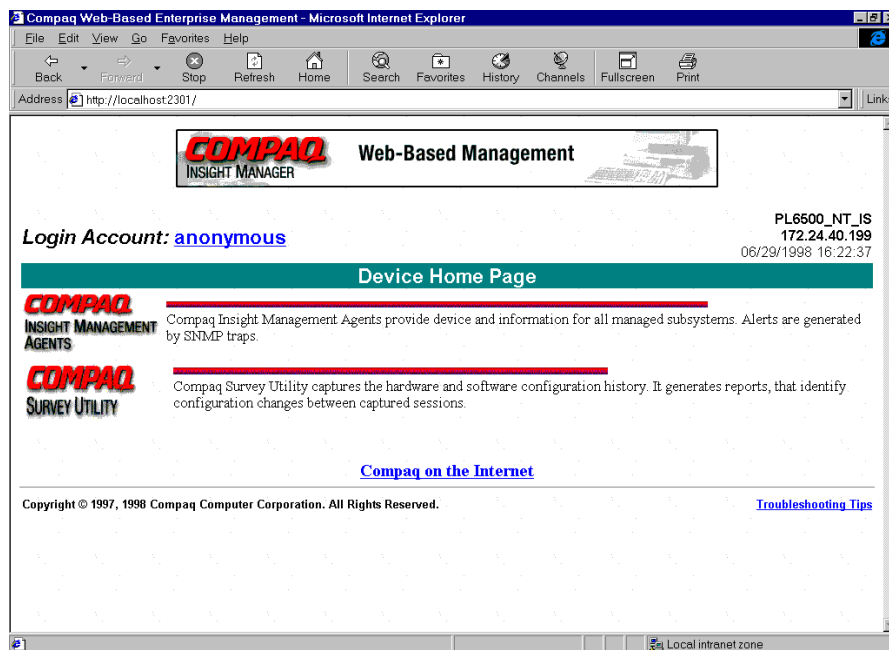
Compaq Web-Based Enterprise Management - Microsoft Internet Explorer

File Edit View Go Favorites Help

Back Forward Stop Refresh Home Search Favorites History Channels Fullscreen Print

Address http://localhost:2301/

Links

COMPAQ INSIGHT MANAGER Web-Based Management

Login Account: anonymous

PL6500_NT_IS
172.24.40.199
06/29/1998 16:22:37

Device Home Page

COMPAQ INSIGHT MANAGEMENT AGENTS

Compaq Insight Management Agents provide device and information for all managed subsystems. Alerts are generated by SNMP traps.

COMPAQ SURVEY UTILITY

Compaq Survey Utility captures the hardware and software configuration history. It generates reports, that identify configuration changes between captured sessions.

Compaq on the Internet

Copyright © 1997, 1998 Compaq Computer Corporation. All Rights Reserved.

Troubleshooting Tips

Local intranet zone